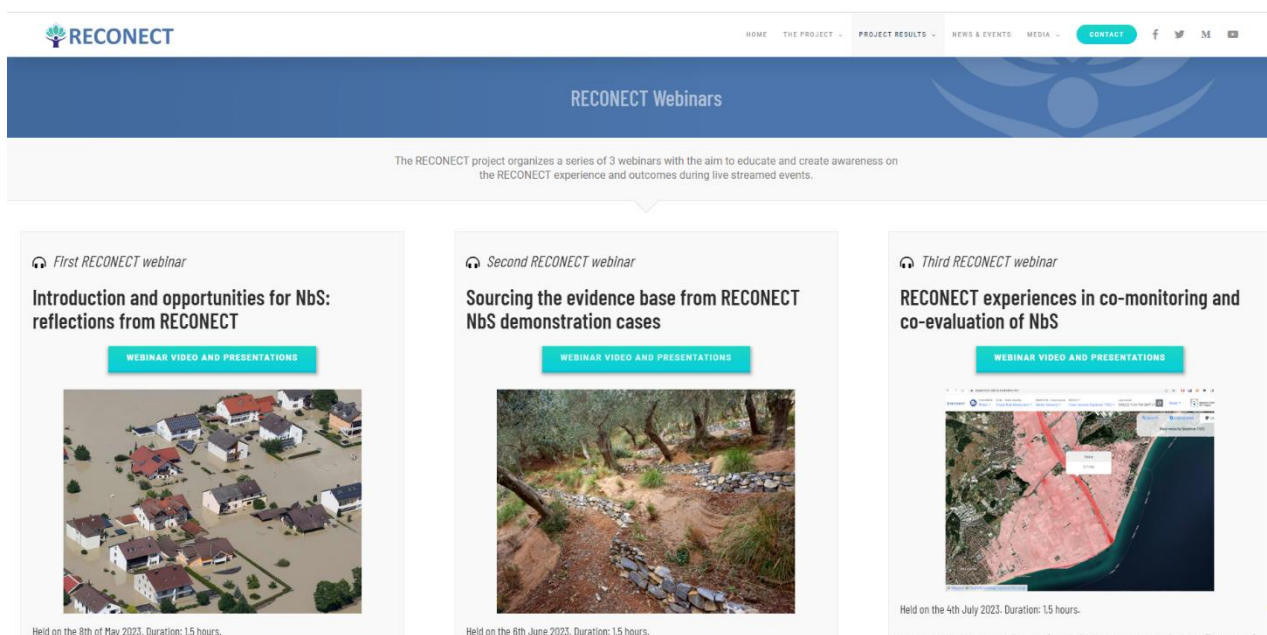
RECONECT

HOME THE PROJECT PROJECT RESULTS NEWS & EVENTS MEDIA CONTACT

RECONECT Webinars

The RECONECT project organizes a series of 3 webinars with the aim to educate and create awareness on the RECONECT experience and outcomes during live streamed events.

First RECONECT webinar

Introduction and opportunities for NbS: reflections from RECONECT

WEBINAR VIDEO AND PRESENTATIONS

Held on the 8th of May 2023. Duration: 1.5 hours.

Second RECONECT webinar

Sourcing the evidence base from RECONECT NbS demonstration cases

WEBINAR VIDEO AND PRESENTATIONS

Held on the 6th June 2023. Duration: 1.5 hours.

Third RECONECT webinar

RECONECT experiences in co-monitoring and co-evaluation of NbS

WEBINAR VIDEO AND PRESENTATIONS

Held on the 4th July 2023. Duration: 1.5 hours.